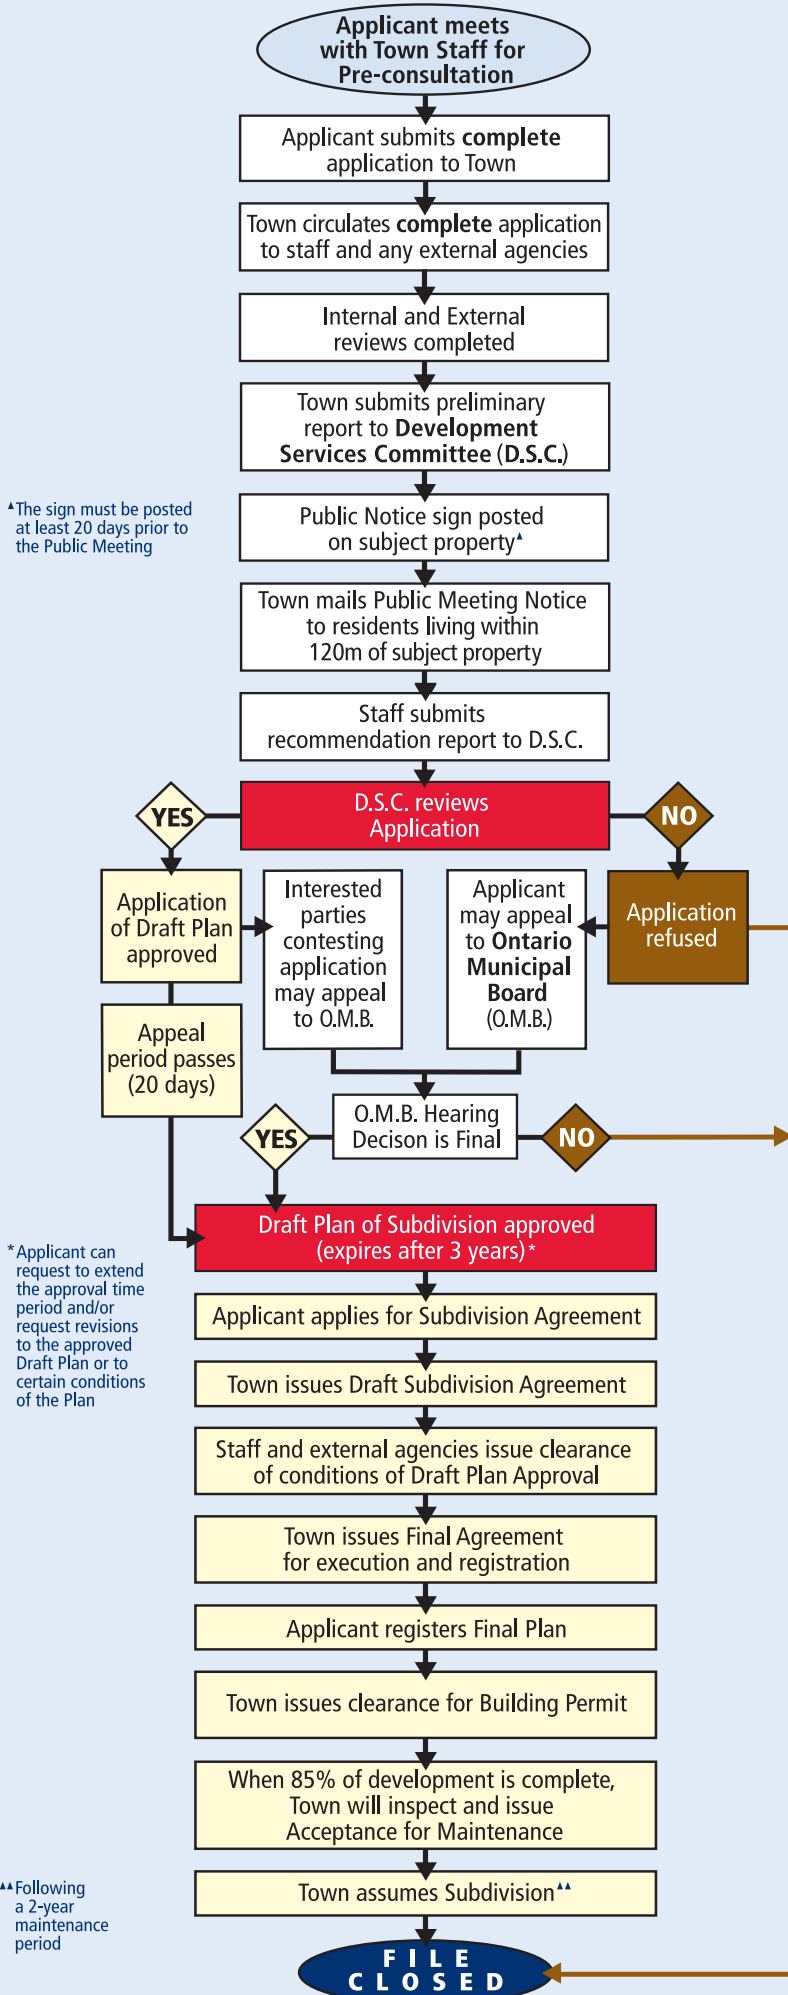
Applicant meets with Town Staff for Pre-consultation

Applicant submits **complete** application to Town

Town circulates **complete** application to staff and any external agencies

Internal and External reviews completed

Town submits preliminary report to **Development Services Committee** (**D.S.C.**)

▲The sign must be posted at least 20 days prior to the Public Meeting

Public Notice sign posted on subject property▲

Town mails Public Meeting Notice to residents living within 120m of subject property

Staff submits recommendation report to D.S.C.

YES

D.S.C. reviews Application

NO

Application of Draft Plan approved

Interested parties contesting application may appeal to O.M.B.

Applicant may appeal to **Ontario Municipal Board** (O.M.B.)

Application refused

Appeal period passes (20 days)

YES

O.M.B. Hearing Decison is Final

NO

*Applicant can request to extend the approval time period and/or request revisions to the approved Draft Plan or to certain conditions of the Plan

Draft Plan of Subdivision approved (expires after 3 years)*

Applicant applies for Subdivision Agreement

Town issues Draft Subdivision Agreement

Staff and external agencies issue clearance of conditions of Draft Plan Approval

Town issues Final Agreement for execution and registration

Applicant registers Final Plan

Town issues clearance for Building Permit

When 85% of development is complete, Town will inspect and issue Acceptance for Maintenance

▲▲Following a 2-year maintenance period

Town assumes Subdivision▲▲

FILE CLOSED